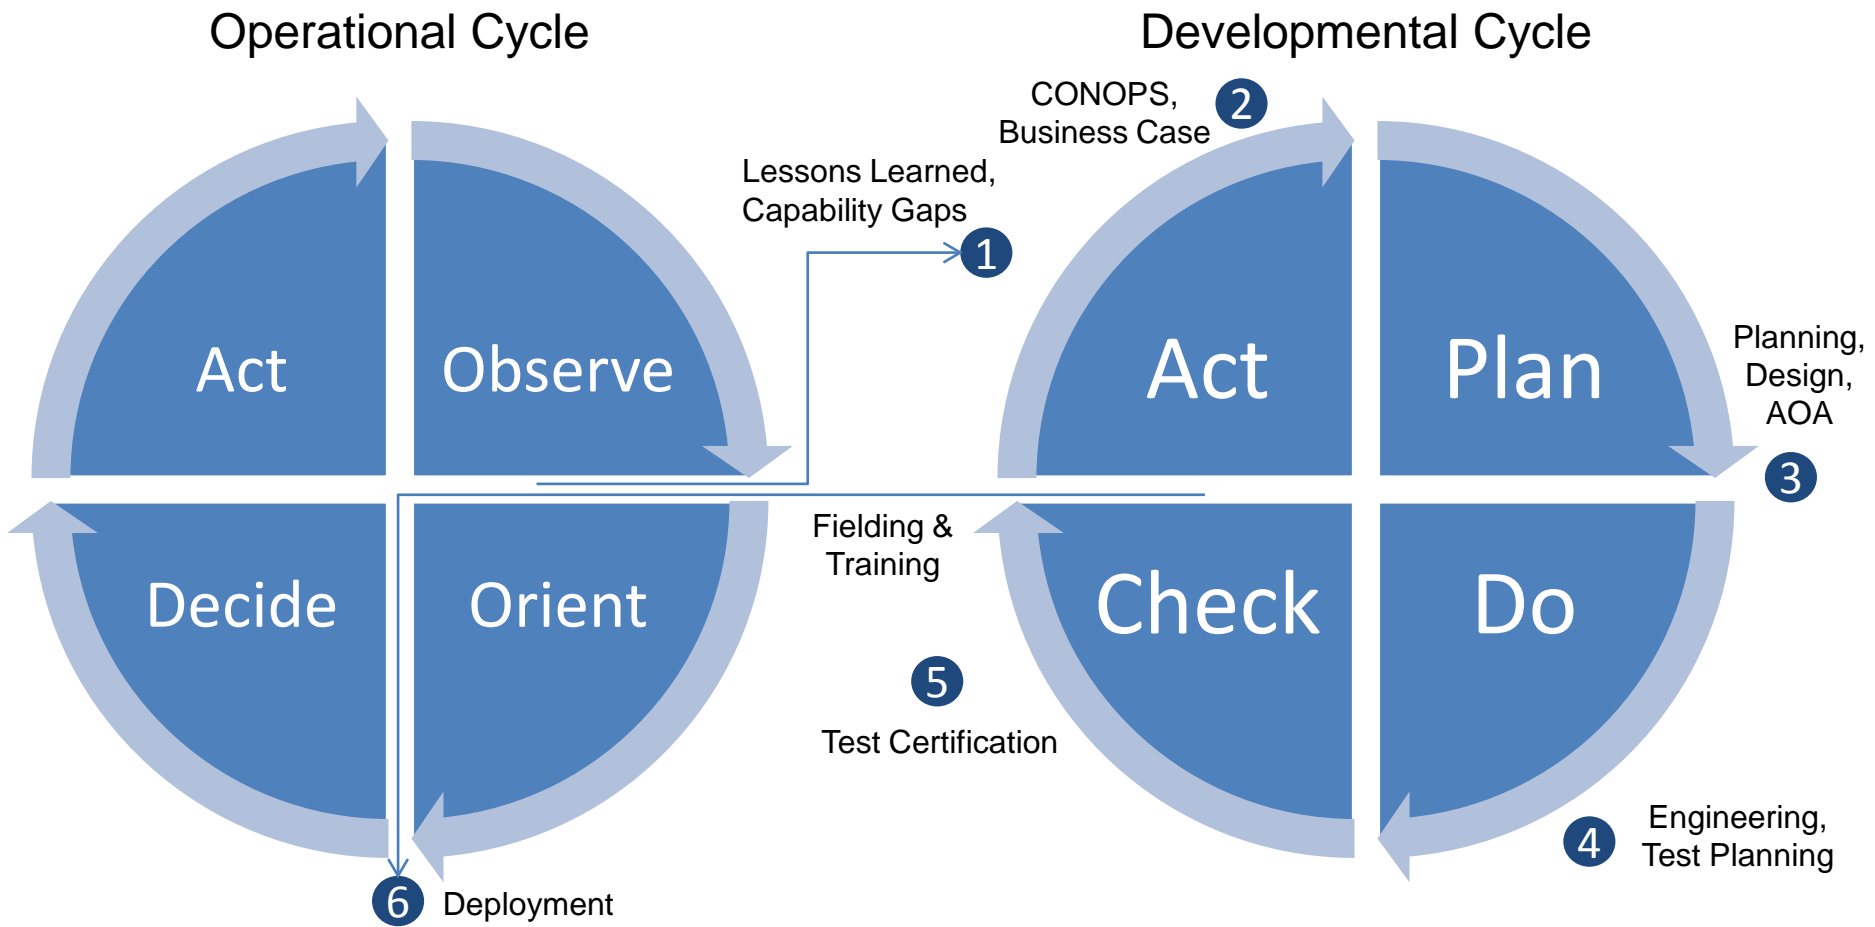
Operational Cycle

Developmental Cycle

CONOPS, Business Case 2

Lessons Learned, Capability Gaps 1

Act

Observe

Decide

Orient

Act

Plan

Check

Do

Planning, Design, AOA 3

Fielding & Training

5

Test Certification

4 Engineering, Test Planning

6 Deployment